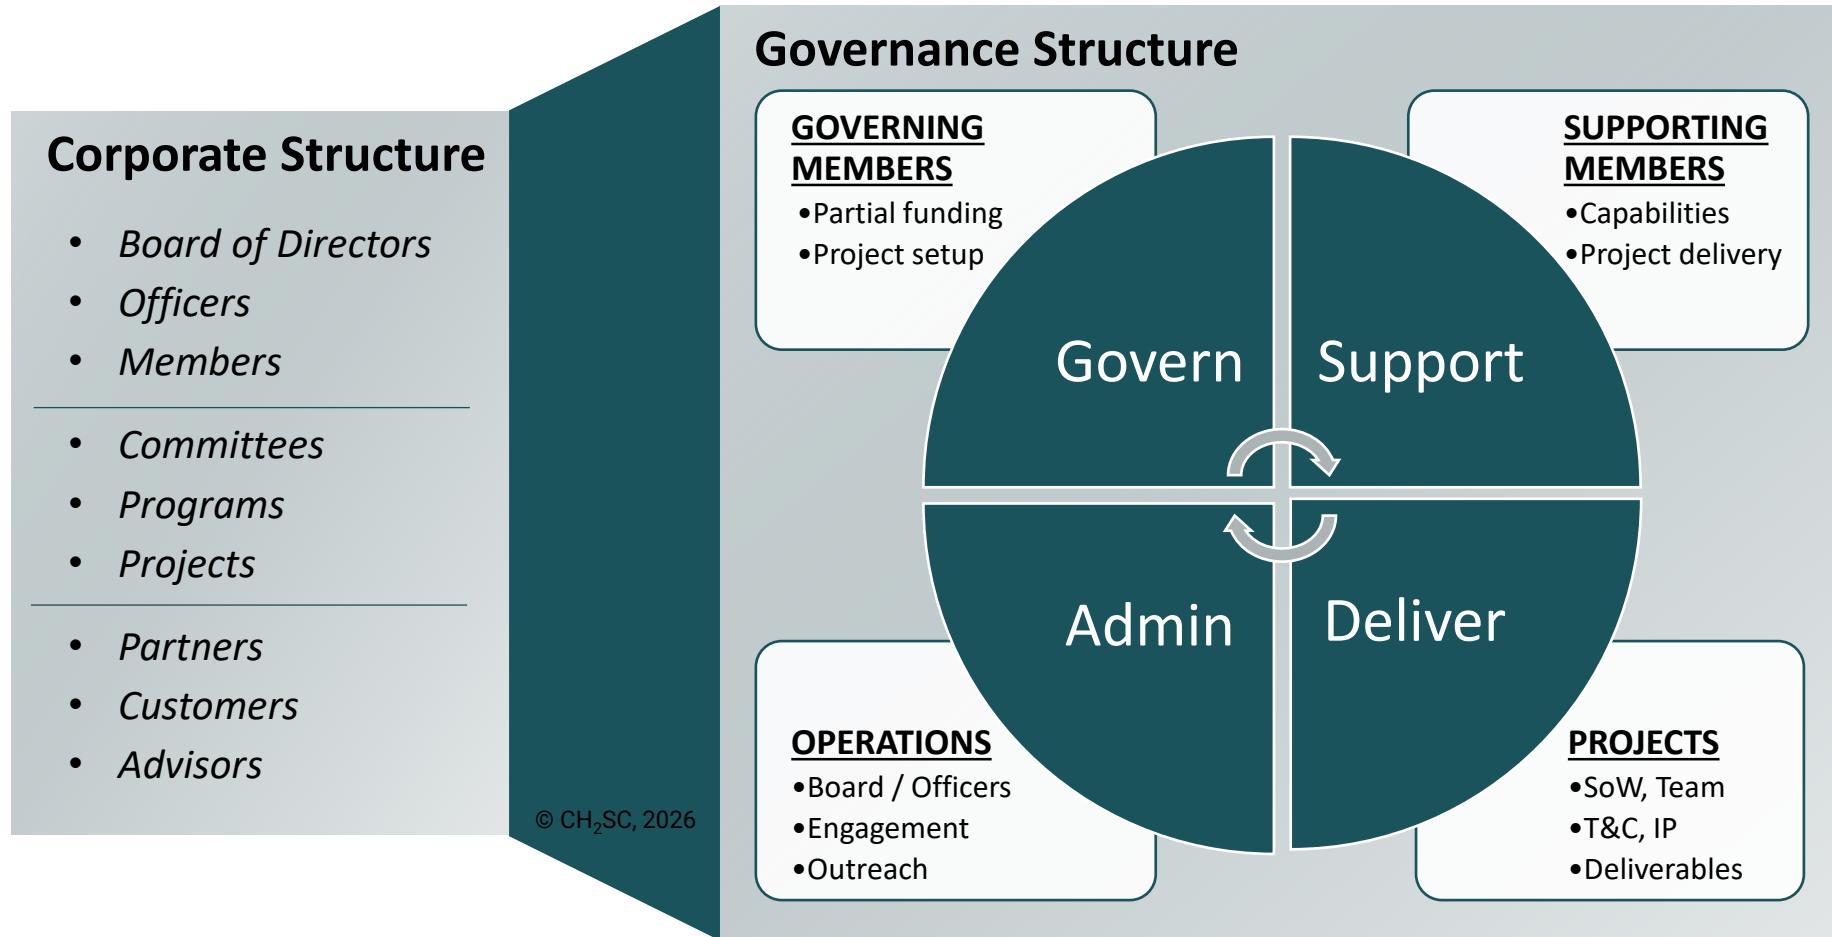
Corporate Structure

- Board of Directors
- Officers
- Members

- Committees
- Programs
- Projects

- Partners
- Customers
- Advisors

© $CH_2SC$, 2026

Governance Structure

GOVERNING MEMBERS
•Partial funding
•Project setup

SUPPORTING MEMBERS
•Capabilities
•Project delivery

Govern

Support

Admin

Deliver

OPERATIONS
•Board / Officers
•Engagement
•Outreach

PROJECTS
•SoW, Team
•T&C, IP
•Deliverables